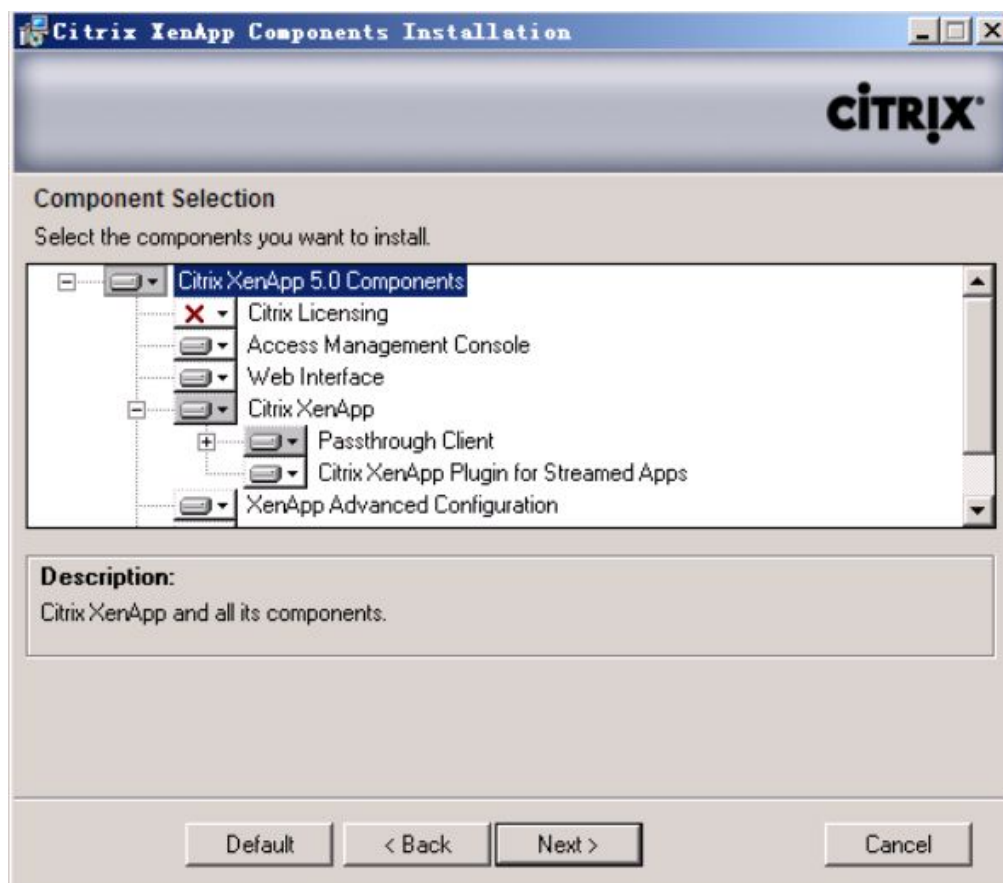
Citrix XenApp Components Installation

CiTRIX

Component Selection

Select the components you want to install.

Citrix XenApp 5.0 Components
Citrix Licensing
Access Management Console
Web Interface
Citrix XenApp
Passthrough Client
Citrix XenApp Plugin for Streamed Apps
XenApp Advanced Configuration

Description:
Citrix XenApp and all its components.

Default
< Back
Next >
Cancel